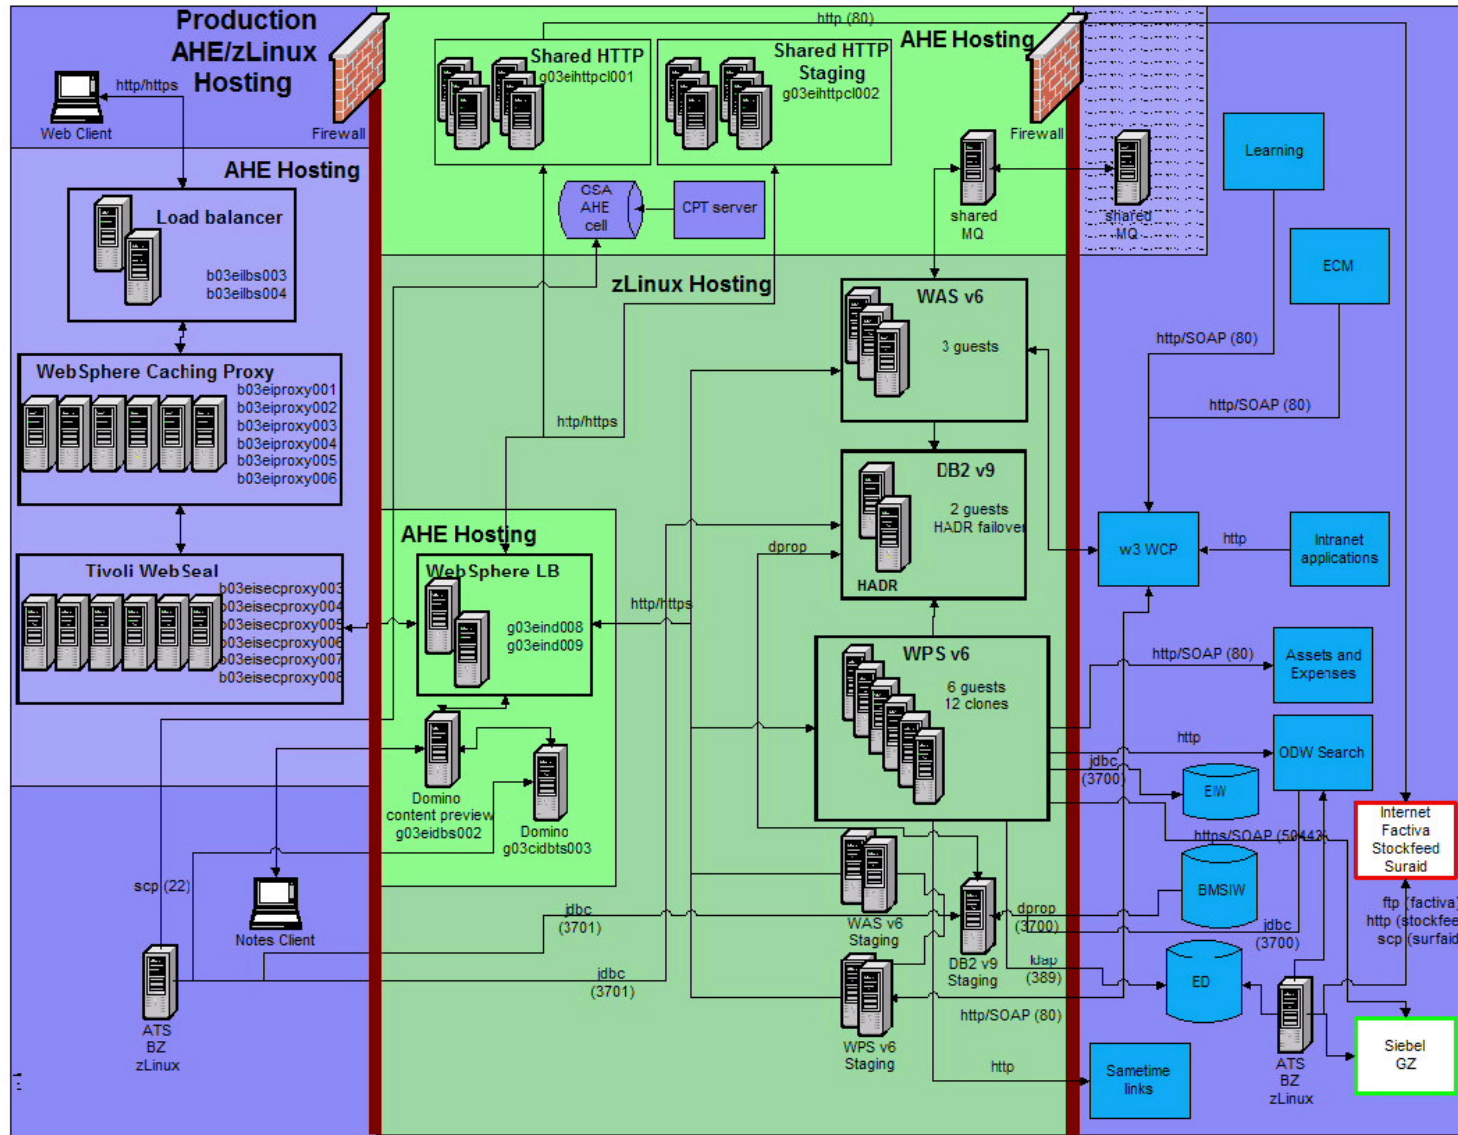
Production AHE/zLinux Hosting

http/https

Web Client

Firewall

AHE Hosting

Load balancer

b03eilbs003
b03eilbs004

WebSphere Caching Proxy

b03eiproxy001
b03eiproxy002
b03eiproxy003
b03eiproxy004
b03eiproxy005
b03eiproxy006

Tivoli WebSeal

b03eisecproxy003
b03eisecproxy004
b03eisecproxy005
b03eisecproxy006
b03eisecproxy007
b03eisecproxy008

scp (22)

ATS BZ zLinux

Notes Client

http (80)

Shared HTTP
g03eihttpcl001

Shared HTTP Staging
g03eihttpcl002

AHE Hosting

CSA AHE cell

CPT server

zLinux Hosting

htp/https

AHE Hosting

WebSphere LB

g03eind008
g03eind009

http/https

Domino content preview
g03eidbs002

Domino
g03cidbts003

jdbc (3701)

jdbc (3701)

Firewall

shared MQ

shared MQ

WAS v6

3 guests

DB2 v9

2 guests
HADR failover

HADR

dprop

WPS v6

6 guests
12 clones

WAS v6 Staging

DB2 v9 Staging

WPS v6 Staging

dprop (3700)

ldap (389)

http/SOAP (80)

http

Learning

ECM

http/SOAP (80)

http/SOAP (80)

w3 WCP

http

Intranet applications

http/SOAP (80)

Assets and Expenses

http

ODW Search

jdbc (3700)

EIW

https/SOAP (50443)

Internet
Factiva
Stockfeed
Suraid

BMSIW

jdbc (3700)

ftp (factiva)
http (stockfee
scp (surfaid

ED

ATS BZ zLinux

Siebel GZ

Sametime links